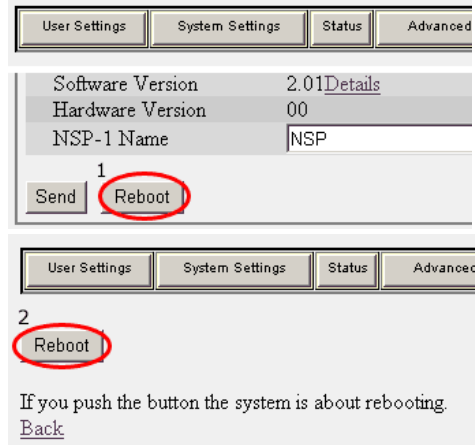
User Settings | System Settings | Status | Advanced

| Software Version | 2.01Details |
|---|---|
| Hardware Version | 00 |
| NSP-1 Name | NSP |

1
Send Reboot

User Settings | System Settings | Status | Advanced

2
Reboot

If you push the button the system is about rebooting.
Back